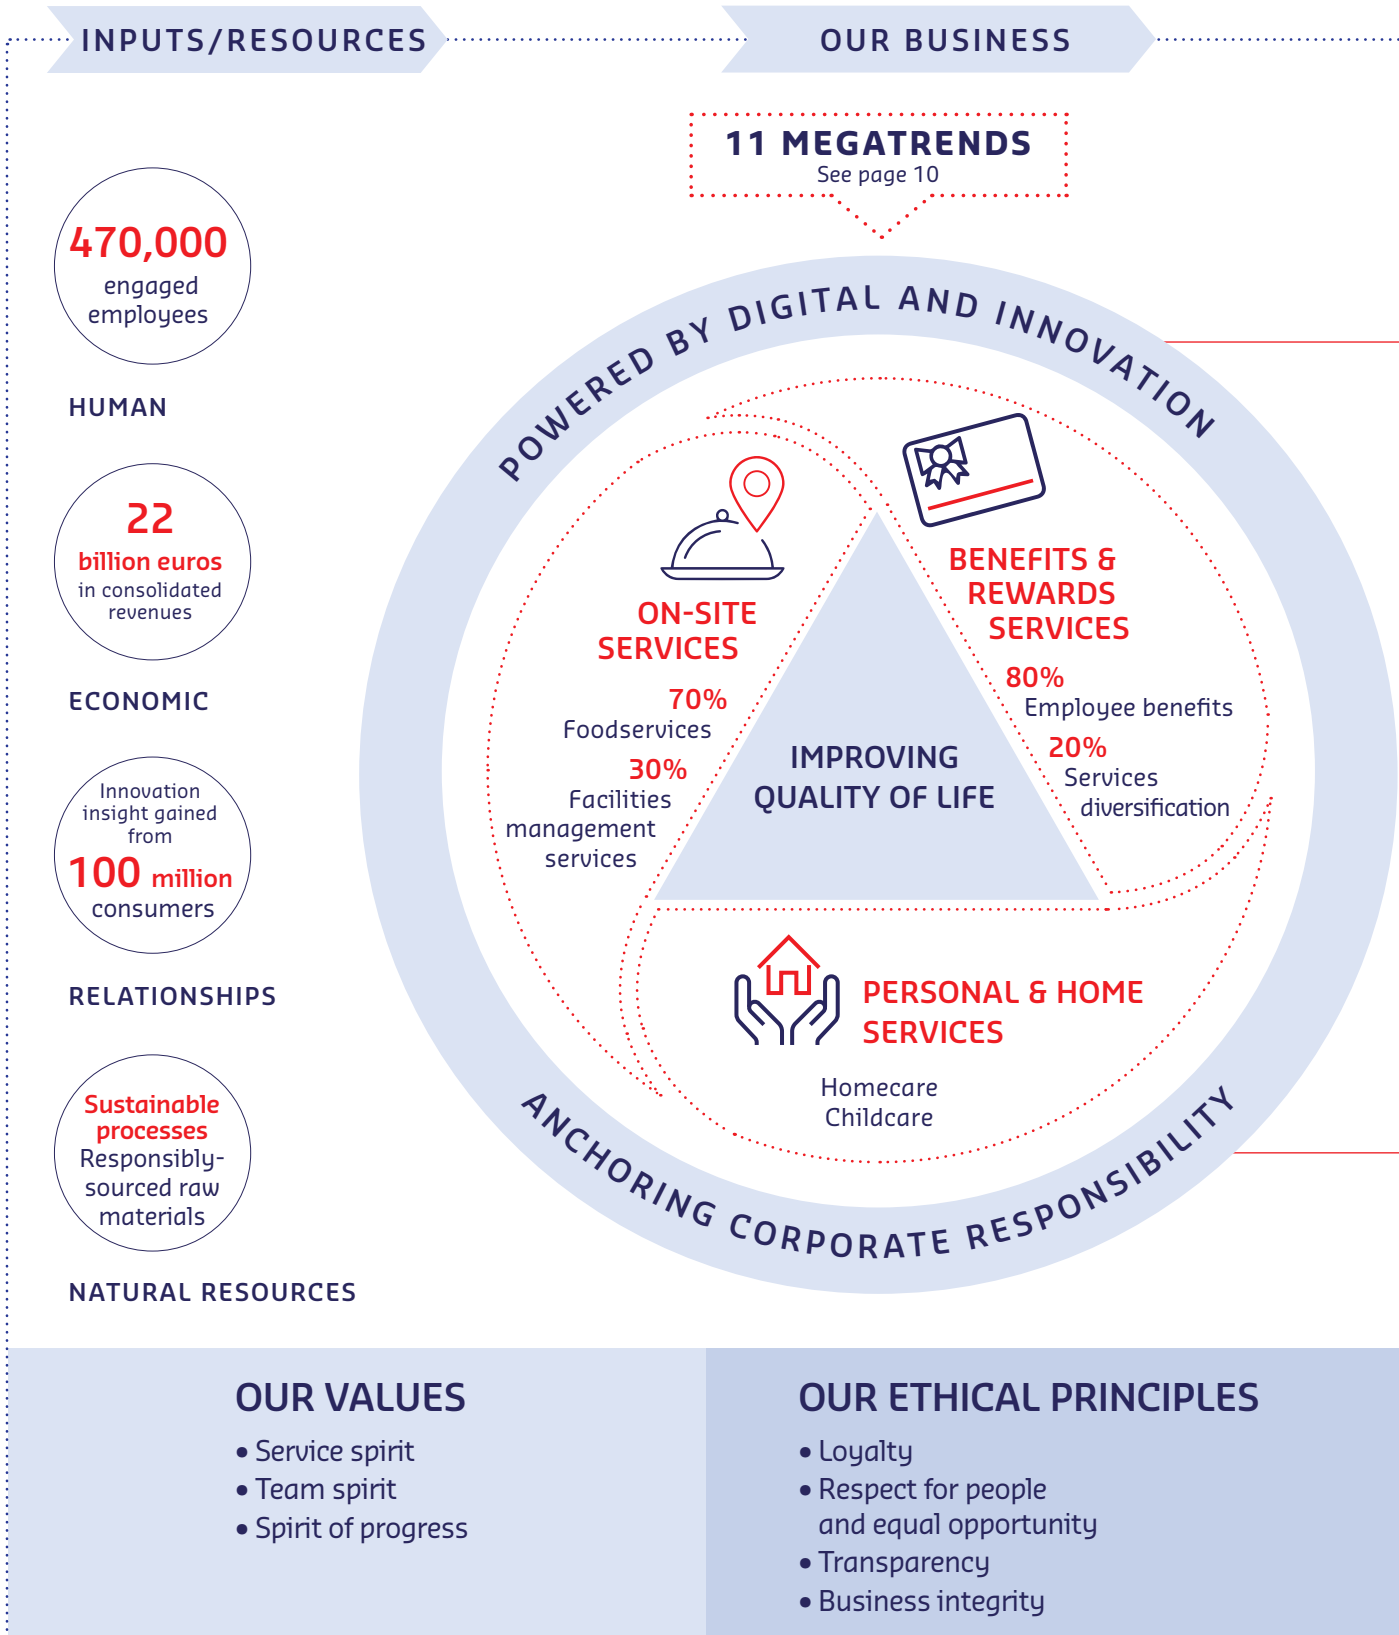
INPUTS/RESOURCES

OUR BUSINESS

11 MEGATRENDS
See page 10

470,000
engaged employees

HUMAN

22
billion euros
in consolidated revenues

ECONOMIC

Innovation insight gained from
100 million
consumers

RELATIONSHIPS

Sustainable processes
Responsibly-sourced raw materials

NATURAL RESOURCES

POWERED BY DIGITAL AND INNOVATION

ON-SITE SERVICES

70%
Foodservices
30%
Facilities management services

BENEFITS & REWARDS SERVICES

80%
Employee benefits
20%
Services diversification

IMPROVING QUALITY OF LIFE

PERSONAL & HOME SERVICES

Homecare
Childcare

ANCHORING CORPORATE RESPONSIBILITY

OUR VALUES
• Service spirit
• Team spirit
• Spirit of progress

OUR ETHICAL PRINCIPLES
• Loyalty
• Respect for people and equal opportunity
• Transparency
• Business integrity